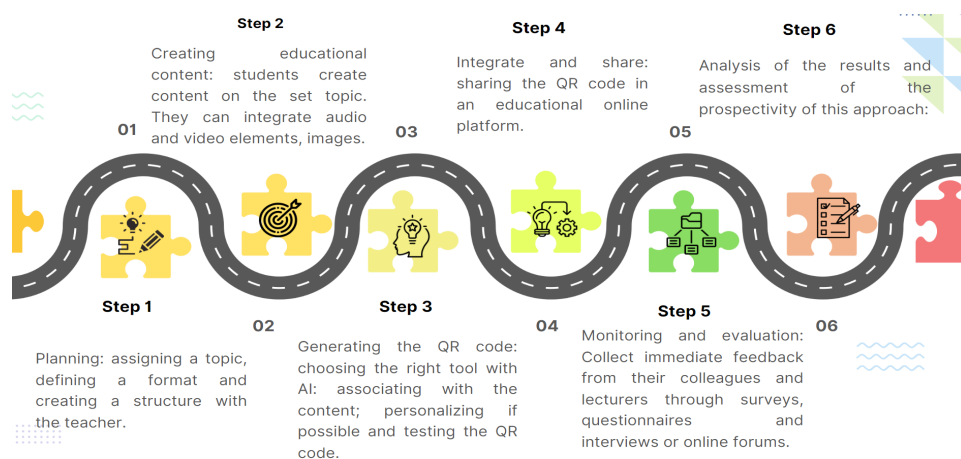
Step 2

Creating educational content: students create content on the set topic. They can integrate audio and video elements, images.

Step 4

Integrate and share: sharing the QR code in an educational online platform.

Step 6

Analysis of the results and assessment of the prospectivity of this approach:

01

03

05

Step 1

02

Planning: assigning a topic, defining a format and creating a structure with the teacher.

Step 3

Generating the QR code: choosing the right tool with AI: associating with the content; personalizing if possible and testing the QR code.

04

Step 5

Monitoring and evaluation: Collect immediate feedback from their colleagues and lecturers through surveys, questionnaires and interviews or online forums.

06